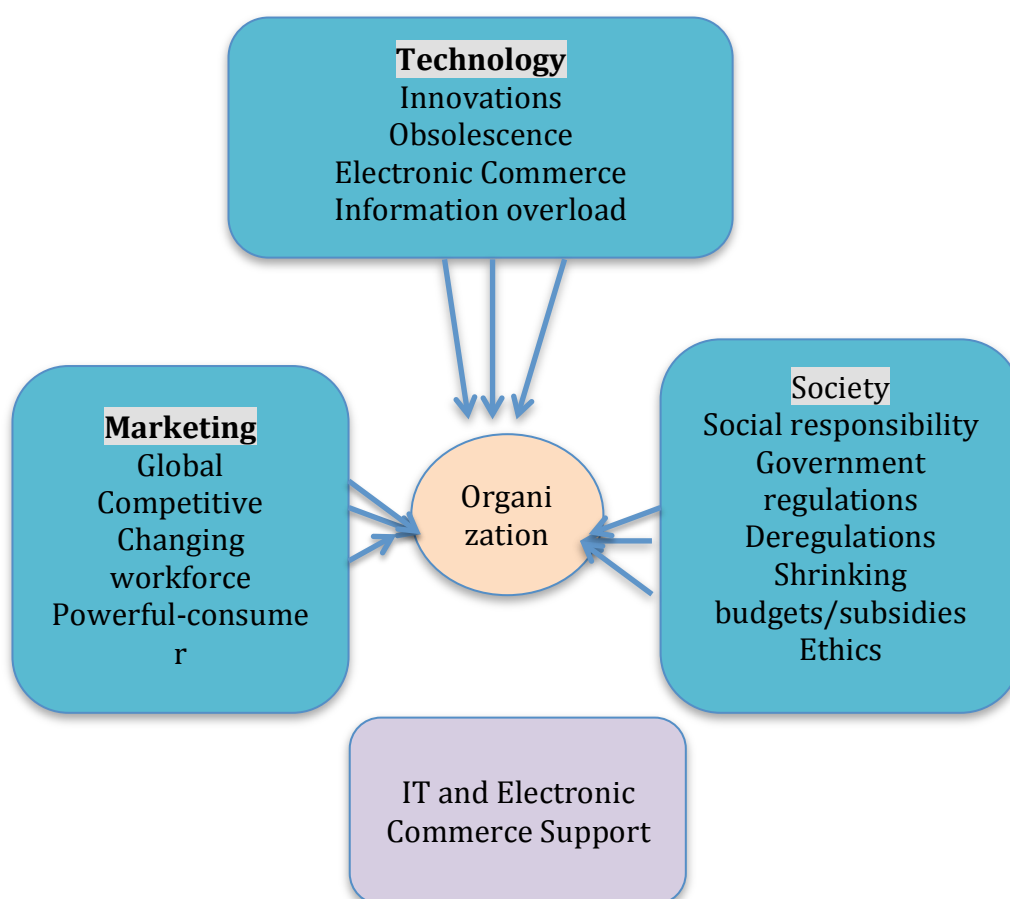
**Technology**
Innovations
Obsolescence
Electronic Commerce
Information overload

**Marketing**
Global
Competitive
Changing workforce
Powerful-consume r

Organi zation

Society
Social responsibility
Government regulations
Deregulations
Shrinking budgets/subsidies
Ethics

IT and Electronic Commerce Support